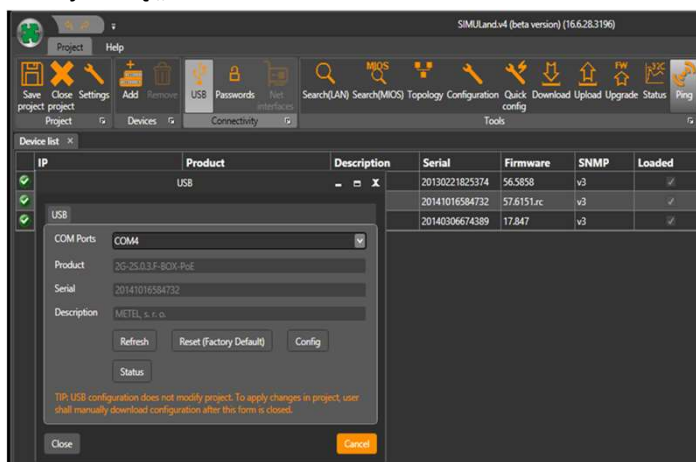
SIMULand.v4 (beta version) (16.6.28.3196)

Project Help

Save project Close project Settings Add Remove USB Passwords Net interfaces Search(LAN) Search(MIOS) Topology Configuration Quick config Download Upload Upgrade Status Ping

Project Devices Connectivity Tools

Device list ×

| IP | Product | Description | Serial | Firmware | SNMP | Loaded |
|---|---|---|---|---|---|---|
| | | | 20130221825374 | 56.5858 | v3 | |
| | | | 20141016584732 | 57.6151.rc | v3 | |
| | | | 20140306674389 | 17.847 | v3 | |

USB

USB

COM Ports COM4

Product 2G-2S.0.3.F-BOX-PoE

Serial 20141016584732

Description METEL, s. r. o.

Refresh Reset (Factory Default) Config

Status

TIP: USB configuration does not modify project. To apply changes in project, user shall manually download configuration after this form is closed.

Close Cancel